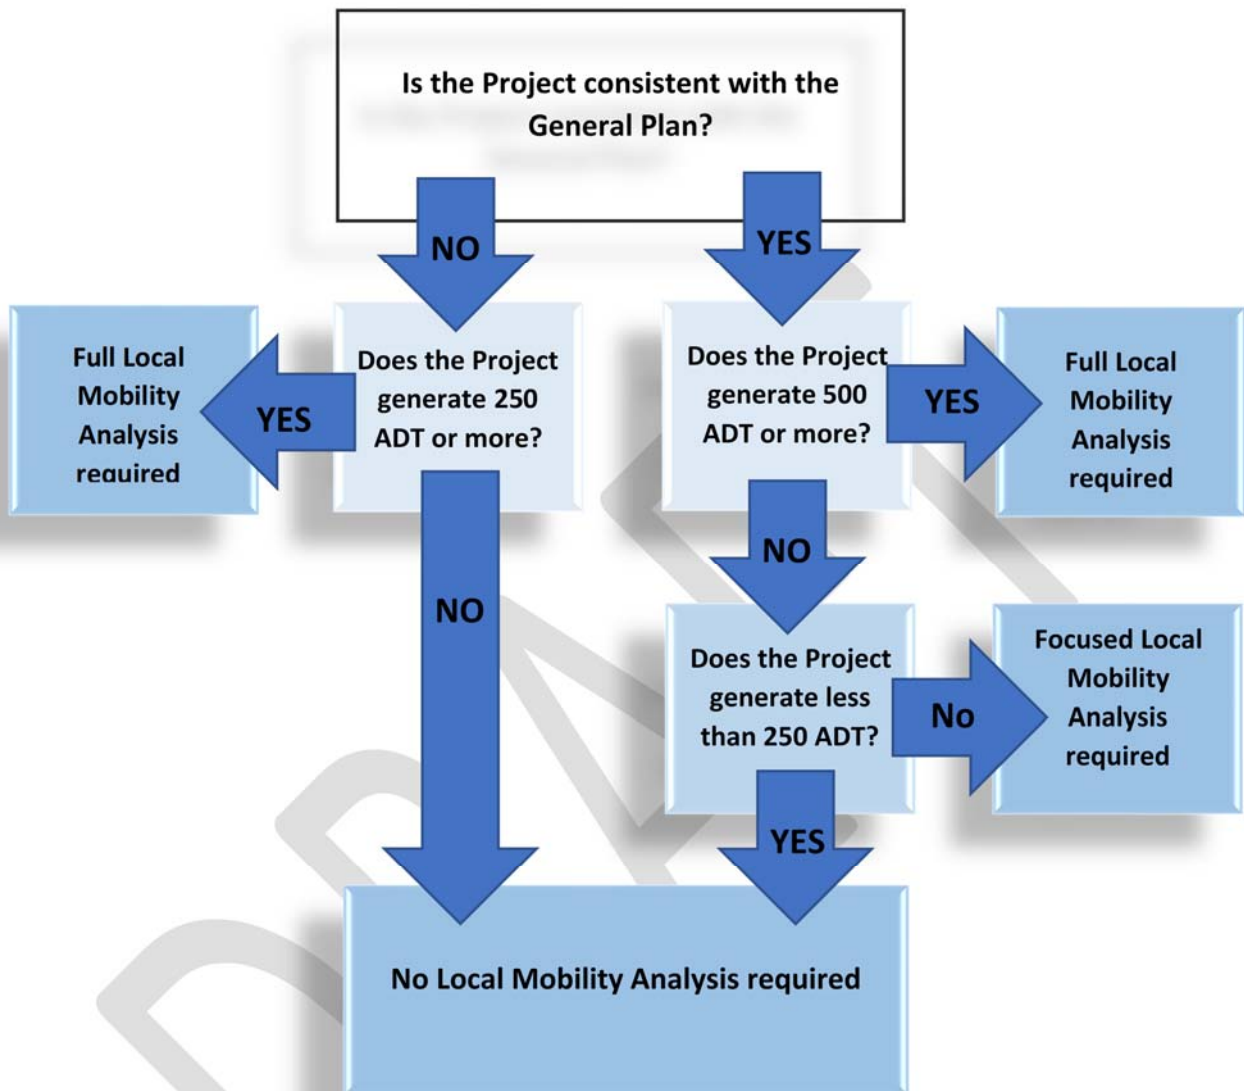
Is the Project consistent with the General Plan?

NO

YES

Full Local Mobility Analysis required

YES

Does the Project generate 250 ADT or more?

Does the Project generate 500 ADT or more?

YES

Full Local Mobility Analysis required

NO

NO

Does the Project generate less than 250 ADT?

No

Focused Local Mobility Analysis required

YES

No Local Mobility Analysis required

DRAFT